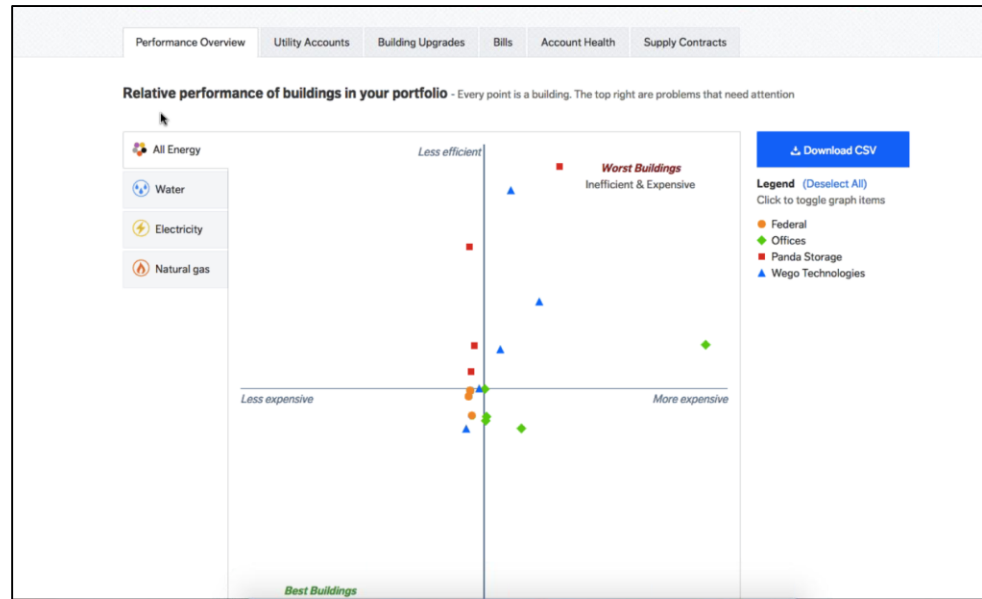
Performance Overview | Utility Accounts | Building Upgrades | Bills | Account Health | Supply Contracts

**Relative performance of buildings in your portfolio** - Every point is a building. The top right are problems that need attention

All Energy
Water
Electricity
Natural gas

Less efficient
Worst Buildings
Inefficient & Expensive
Less expensive
More expensive
Best Buildings

Download CSV

Legend (Deselect All)
Click to toggle graph items
Federal
Offices
Panda Storage
Wego Technologies